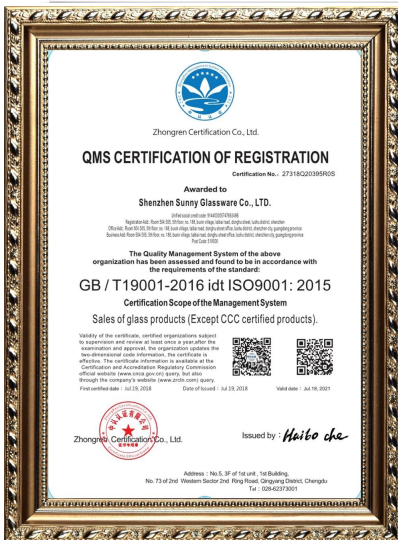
Zhongren Certification Co., Ltd.

QMS CERTIFICATION OF REGISTRATION

Certification No.: 27318Q20395R0S

Awarded to

Shenzhen Sunny Glassware Co., LTD.

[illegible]

The Quality Management System of the above organization has been assessed and found to be in accordance with the requirements of the standard:

GB / T19001-2016 idt ISO9001: 2015

Certification Scope of the Management System

Sales of glass products (Except CCC certified products).

Validity of the certificate, certified organizations subject to supervision and review at least once a year,after the examination and approval, the organization updates the two-dimensional code information, the certificate is effective. The certificate information is available at the Certification and Accreditation Regulatory Commission official website (www.cnca.gov.cn) query, but also through the company's website (www.zrcb.com) query.

First certified date : Jul.19, 2018 Date of Issued : Jul.19, 2018 Valid date : Jul.19, 2021

Zhongren Certification Co., Ltd.

Issued by : Haibo che

Address : No.5, 3F of 1st unit , 1st Building, No. 73 of 2nd Western Sector 2nd Ring Road, Qingyang District, Chengdu
Tel : 028-62373001